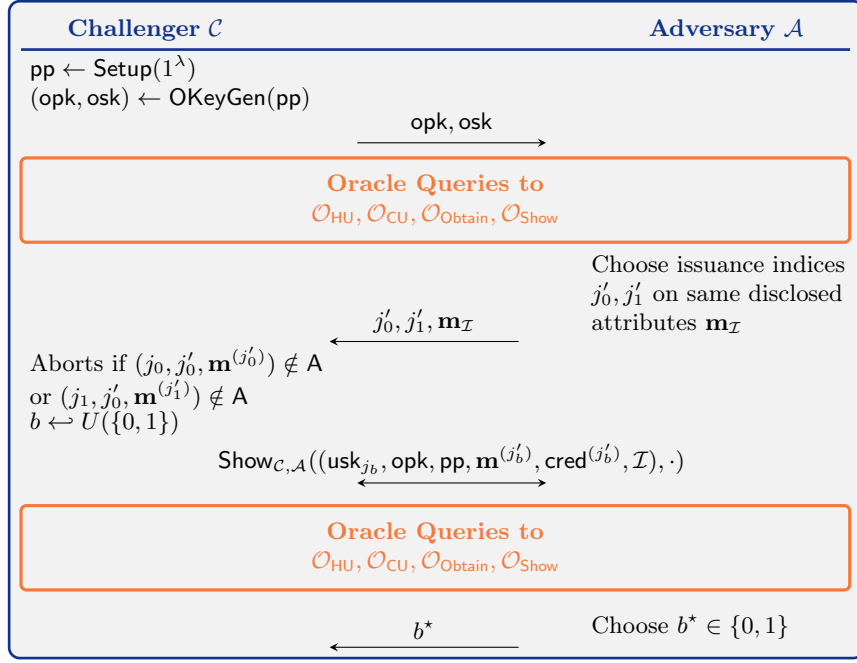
**Challenger $\mathcal{C}$** **Adversary $\mathcal{A}$**

$\mathsf{pp} \leftarrow \mathsf{Setup}(1^\lambda)$
$(\mathsf{opk}, \mathsf{osk}) \leftarrow \mathsf{OKeyGen}(\mathsf{pp})$

$\mathsf{opk}, \mathsf{osk}$

**Oracle Queries to**
$\mathcal{O}_{\mathsf{HU}}, \mathcal{O}_{\mathsf{CU}}, \mathcal{O}_{\mathsf{Obtain}}, \mathcal{O}_{\mathsf{Show}}$

Choose issuance indices $j_0', j_1'$ on same disclosed attributes $\mathbf{m}_\mathcal{I}$

$j_0', j_1', \mathbf{m}_\mathcal{I}$

Aborts if $(j_0, j_0', \mathbf{m}^{(j_0')}) \notin \mathsf{A}$
or $(j_1, j_0', \mathbf{m}^{(j_1')}) \notin \mathsf{A}$
$b \hookleftarrow U(\{0,1\})$

$\mathsf{Show}_{\mathcal{C},\mathcal{A}}((\mathsf{usk}_{j_b}, \mathsf{opk}, \mathsf{pp}, \mathbf{m}^{(j_b')}, \mathsf{cred}^{(j_b')}, \mathcal{I}), \cdot)$

**Oracle Queries to**
$\mathcal{O}_{\mathsf{HU}}, \mathcal{O}_{\mathsf{CU}}, \mathcal{O}_{\mathsf{Obtain}}, \mathcal{O}_{\mathsf{Show}}$

$b^\star$

Choose $b^\star \in \{0,1\}$